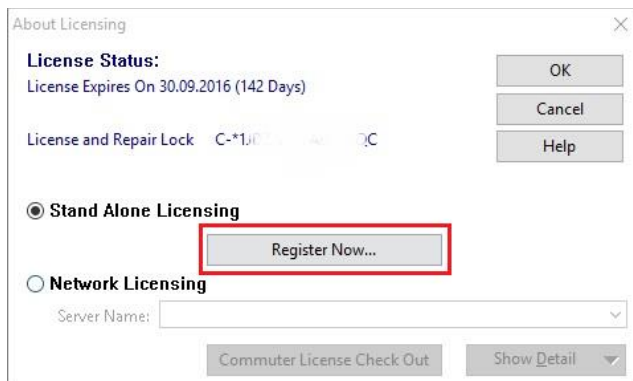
About Licensing

License Status:
License Expires On 30.09.2016 (142 Days)

OK
Cancel
Help

License and Repair Lock C-*1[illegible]QC

Stand Alone Licensing

Register Now...

Network Licensing

Server Name:

Commuter License Check Out

Show Detail